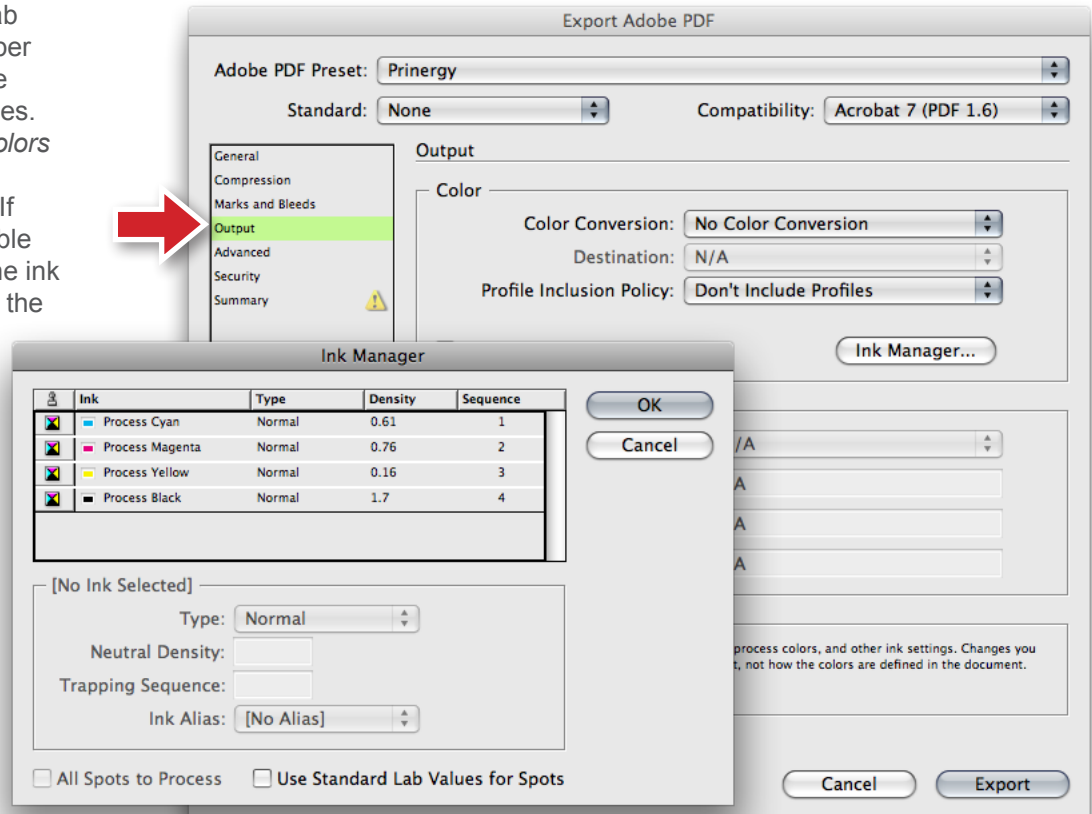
ab
oer
e
es.
olors

If
ole
ne ink
the

Export Adobe PDF

Adobe PDF Preset: Prinergy

Standard: None

Compatibility: Acrobat 7 (PDF 1.6)

General
Compression
Marks and Bleeds
Output
Advanced
Security
Summary

Output

Color

Color Conversion: No Color Conversion

Destination: N/A

Profile Inclusion Policy: Don't Include Profiles

Ink Manager...

/A

A

A

A

process colors, and other ink settings. Changes you
t, not how the colors are defined in the document.

Cancel

Export

Ink Manager

| | Ink | Type | Density | Sequence |
|---|---|---|---|---|
| | Process Cyan | Normal | 0.61 | 1 |
| | Process Magenta | Normal | 0.76 | 2 |
| | Process Yellow | Normal | 0.16 | 3 |
| | Process Black | Normal | 1.7 | 4 |

OK

Cancel

[No Ink Selected]

Type: Normal

Neutral Density:

Trapping Sequence:

Ink Alias: [No Alias]

All Spots to Process

Use Standard Lab Values for Spots